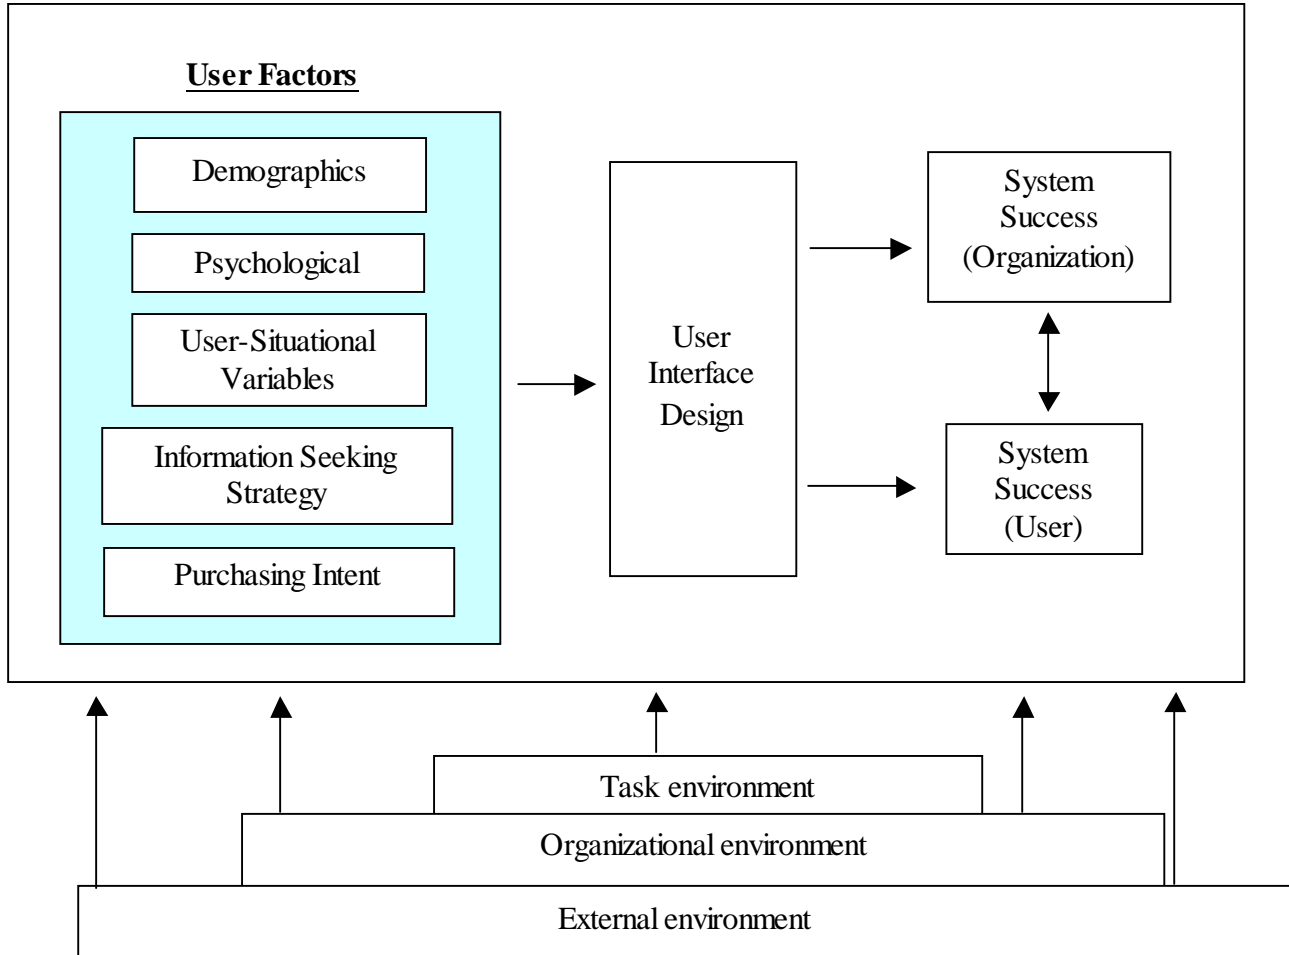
User Factors

Demographics

Psychological

User-Situational Variables

Information Seeking Strategy

Purchasing Intent

User Interface Design

System Success (Organization)

System Success (User)

Task environment

Organizational environment

External environment